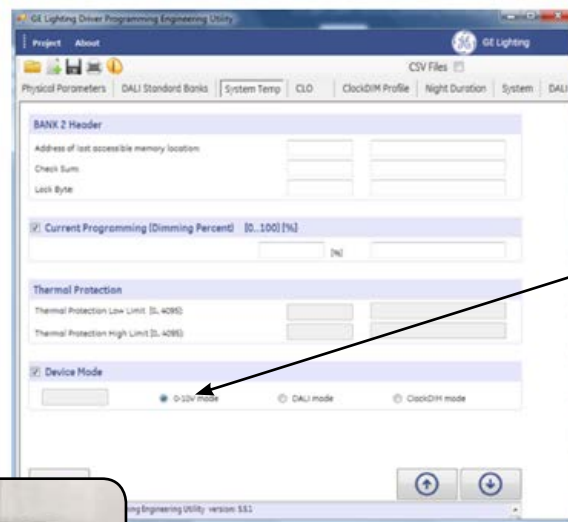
GE Lighting Driver Programming Engineering Utility

Project About

GE Lighting

CSV Files

Physical Parameters | DALI Standard Banks | System Temp | CLO | ClockDIM Profile | Night Duration | System | DALI

BANK 2 Header

Address of last accessible memory location:

Check Sum:

Lock Byte:

Current Programming (Dimming Percent) [0...100] [%]

[%]

Thermal Protection

Thermal Protection Low Limit [0..4095]:

Thermal Protection High Limit [0..4095]:

Device Mode

0-10V mode

DALI mode

ClockDIM mode

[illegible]ing Engineering Utility version: 551